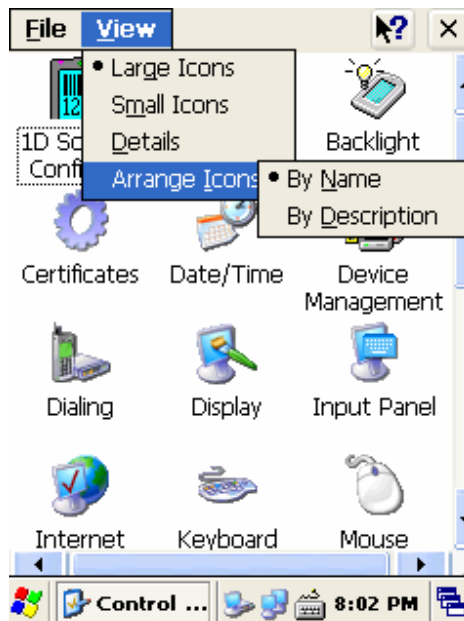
File View
• Large Icons
Small Icons
Details
Arrange Icons
• By Name
By Description
1D Sc
Conf
Backlight
Certificates
Date/Time
Device Management
Dialing
Display
Input Panel
Internet
Keyboard
Mouse
Control ...
8:02 PM